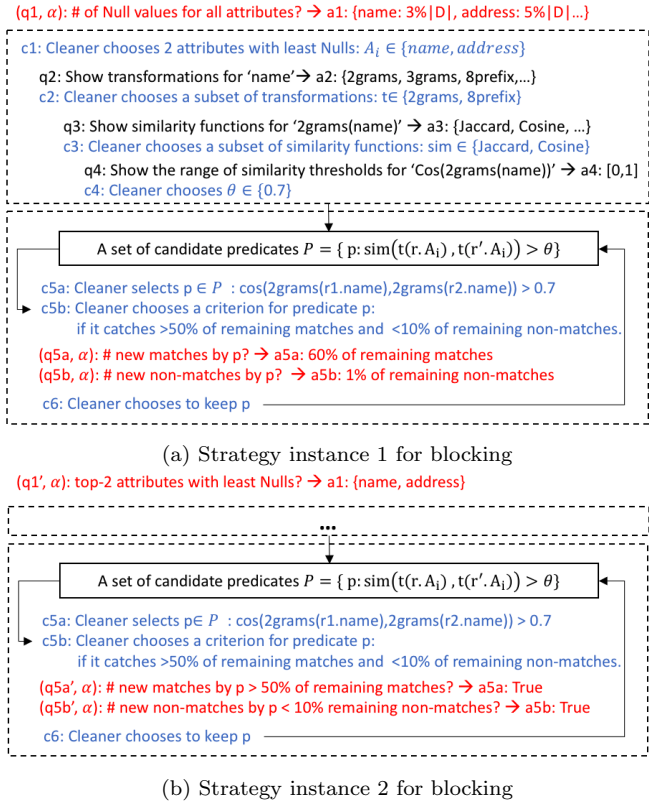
(q1, $\alpha$): # of Null values for all attributes? → a1: {name: 3%|D|, address: 5%|D|…}

c1: Cleaner chooses 2 attributes with least Nulls: $A_i \in \{name, address\}$

q2: Show transformations for 'name'→ a2: {2grams, 3grams, 8prefix,…}

c2: Cleaner chooses a subset of transformations: t∈ {2grams, 8prefix}

q3: Show similarity functions for '2grams(name)' → a3: {Jaccard, Cosine, …}

c3: Cleaner chooses a subset of similarity functions: sim ∈ {Jaccard, Cosine}

q4: Show the range of similarity thresholds for 'Cos(2grams(name))' → a4: [0,1]

c4: Cleaner chooses $\theta \in \{0.7\}$

A set of candidate predicates $P = \{\, p: \mathrm{sim}(\mathrm{t}(\mathrm{r.A_i}), \mathrm{t}(\mathrm{r'.A_i})) > \theta\}$

c5a: Cleaner selects p ∈ $P$ : cos(2grams(r1.name),2grams(r2.name)) > 0.7

c5b: Cleaner chooses a criterion for predicate p: if it catches >50% of remaining matches and <10% of remaining non-matches.

(q5a, $\alpha$): # new matches by p? → a5a: 60% of remaining matches

(q5b, $\alpha$): # new non-matches by p? → a5b: 1% of remaining non-matches

c6: Cleaner chooses to keep p

(a) Strategy instance 1 for blocking

(q1', $\alpha$): top-2 attributes with least Nulls? → a1: {name, address}

…

A set of candidate predicates $P = \{\, p: \mathrm{sim}(\mathrm{t}(\mathrm{r.A_i}), \mathrm{t}(\mathrm{r'.A_i})) > \theta\}$

c5a: Cleaner selects p∈ $P$ : cos(2grams(r1.name),2grams(r2.name)) > 0.7

c5b: Cleaner chooses a criterion for predicate p: if it catches >50% of remaining matches and <10% of remaining non-matches.

(q5a', $\alpha$): # new matches by p > 50% of remaining matches? → a5a: True

(q5b', $\alpha$): # new non-matches by p < 10% remaining non-matches? → a5b: True

c6: Cleaner chooses to keep p

(b) Strategy instance 2 for blocking